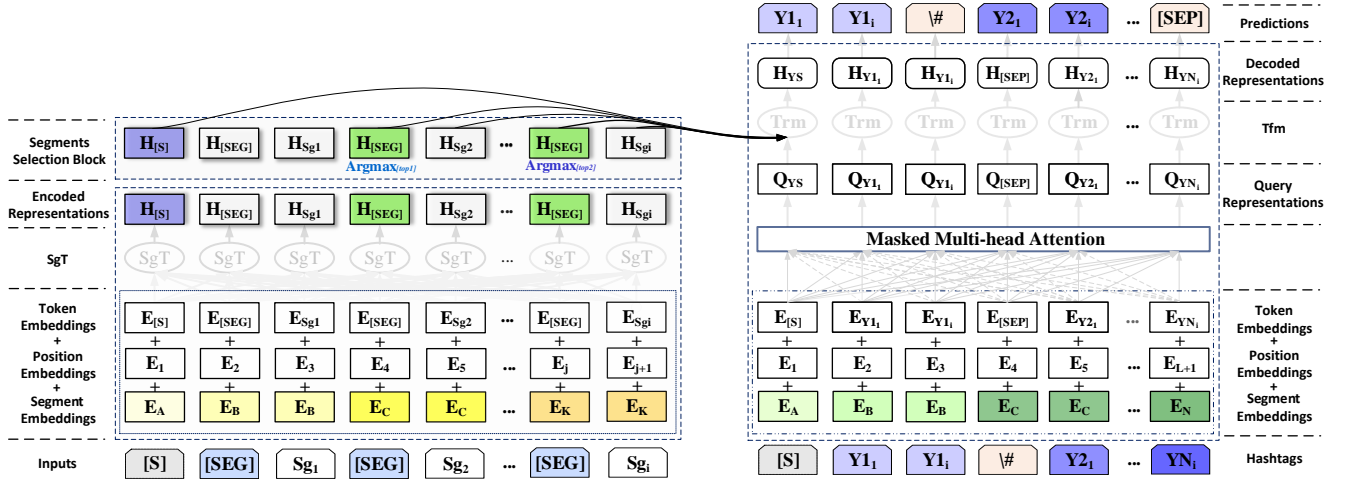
Segments Selection Block

Encoded Representations

SgT

Token Embeddings + Position Embeddings + Segment Embeddings

Inputs

$H_{[S]}$ $H_{[SEG]}$ $H_{Sg1}$ $H_{[SEG]}$ $H_{Sg2}$ ... $H_{[SEG]}$ $H_{Sgi}$

Argmax$_{[top1]}$ Argmax$_{[top2]}$

$H_{[S]}$ $H_{[SEG]}$ $H_{Sg1}$ $H_{[SEG]}$ $H_{Sg2}$ ... $H_{[SEG]}$ $H_{Sgi}$

SgT SgT SgT SgT SgT ... SgT SgT

$E_{[S]}$ $E_{[SEG]}$ $E_{Sg1}$ $E_{[SEG]}$ $E_{Sg2}$ ... $E_{[SEG]}$ $E_{Sgi}$

$E_1$ $E_2$ $E_3$ $E_4$ $E_5$ ... $E_j$ $E_{j+1}$

$E_A$ $E_B$ $E_B$ $E_C$ $E_C$ ... $E_K$ $E_K$

[S] [SEG] $Sg_1$ [SEG] $Sg_2$ ... [SEG] $Sg_i$

$Y1_1$ $Y1_i$ \# $Y2_1$ $Y2_i$ ... [SEP]

$H_{YS}$ $H_{Y1_1}$ $H_{Y1_i}$ $H_{[SEP]}$ $H_{Y2_1}$ ... $H_{YN_i}$

Trm Trm Trm Trm Trm ... Trm

$Q_{YS}$ $Q_{Y1_1}$ $Q_{Y1_i}$ $Q_{[SEP]}$ $Q_{Y2_1}$ ... $Q_{YN_i}$

Masked Multi-head Attention

$E_{[S]}$ $E_{Y1_1}$ $E_{Y1_i}$ $E_{[SEP]}$ $E_{Y2_1}$ ... $E_{YN_i}$

$E_1$ $E_2$ $E_3$ $E_4$ $E_5$ ... $E_{L+1}$

$E_A$ $E_B$ $E_B$ $E_C$ $E_C$ ... $E_N$

[S] $Y1_1$ $Y1_i$ \# $Y2_1$ ... $YN_i$

Predictions

Decoded Representations

Tfm

Query Representations

Token Embeddings + Position Embeddings + Segment Embeddings

Hashtags